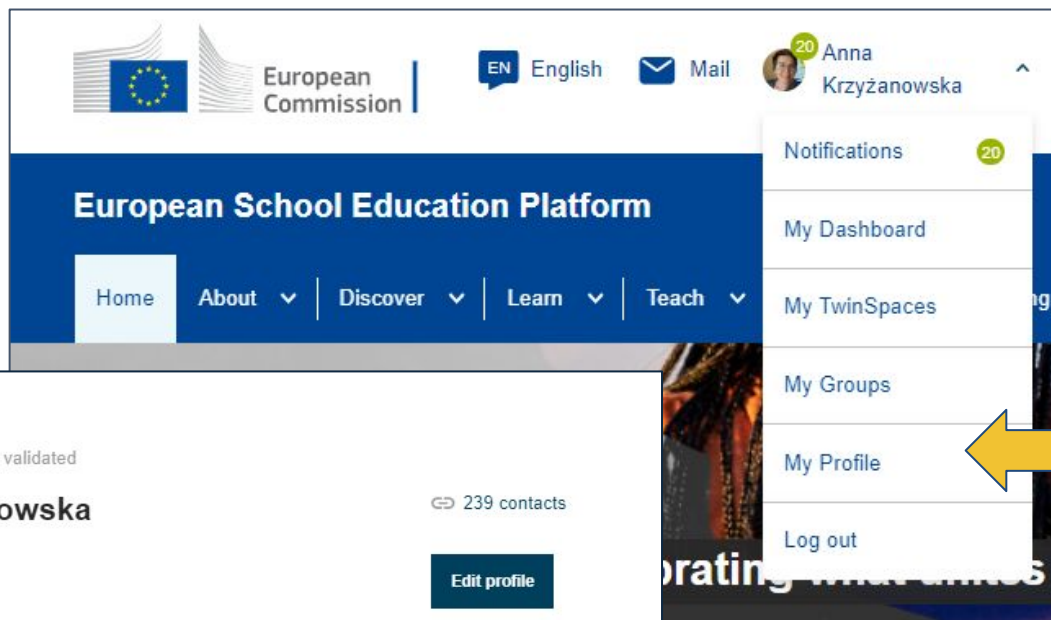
European Commission

EN English

Mail

20 Anna Krzyżanowska

Notifications 20

My Dashboard

My TwinSpaces

My Groups

My Profile

Log out

European School Education Platform

Home

About

Discover

Learn

Teach

ng

validated

owska

239 contacts

Edit profile

rating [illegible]